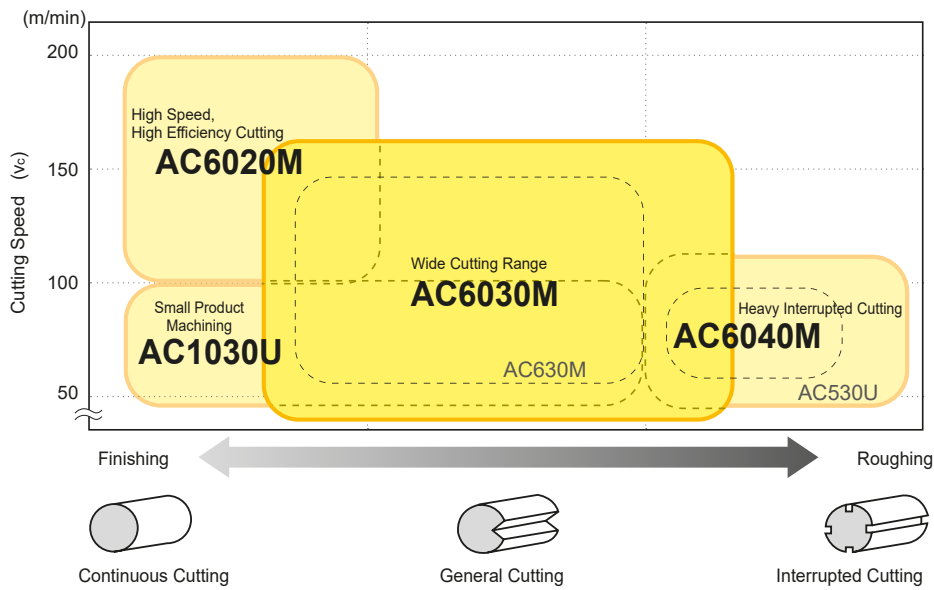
(m/min)
200
150
100
50
Cutting Speed (vc)

High Speed, High Efficiency Cutting
AC6020M

Small Product Machining
AC1030U

Wide Cutting Range
AC6030M

AC630M

Heavy Interrupted Cutting
AC6040M

AC530U

Finishing
Roughing

Continuous Cutting
General Cutting
Interrupted Cutting